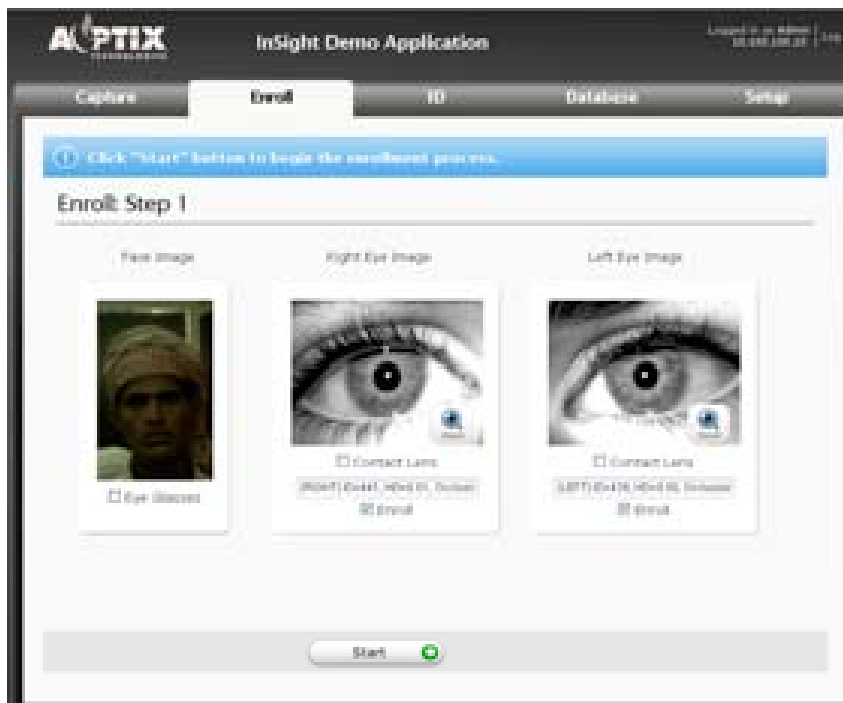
AOPTIX
TECHNOLOGIES

InSight Demo Application

Logged in as admin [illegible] | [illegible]

Capture
Enroll
ID
Database
Setup

Click "Start" button to begin the enrollment process.

Enroll: Step 1

Face Image

Right Eye Image

Left Eye Image

☐ Eye Glasses

☐ Contact Lens

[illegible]

☑ Enroll

☐ Contact Lens

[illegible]

☑ Enroll

Start